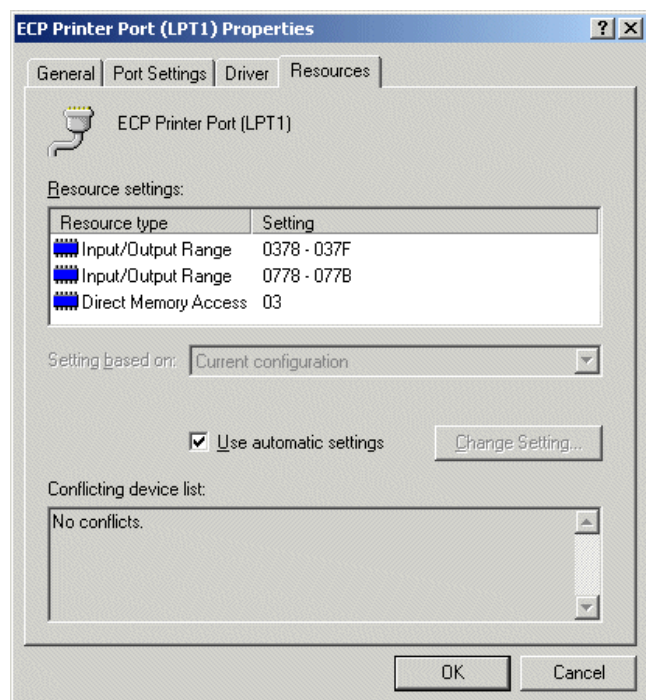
ECP Printer Port (LPT1) Properties ? X

General | Port Settings | Driver | Resources

ECP Printer Port (LPT1)

Resource settings:

| Resource type | Setting |
|---|---|
| Input/Output Range | 0378 - 037F |
| Input/Output Range | 0778 - 077B |
| Direct Memory Access | 03 |

Setting based on: Current configuration

Use automatic settings

Change Setting...

Conflicting device list:

No conflicts.

OK Cancel